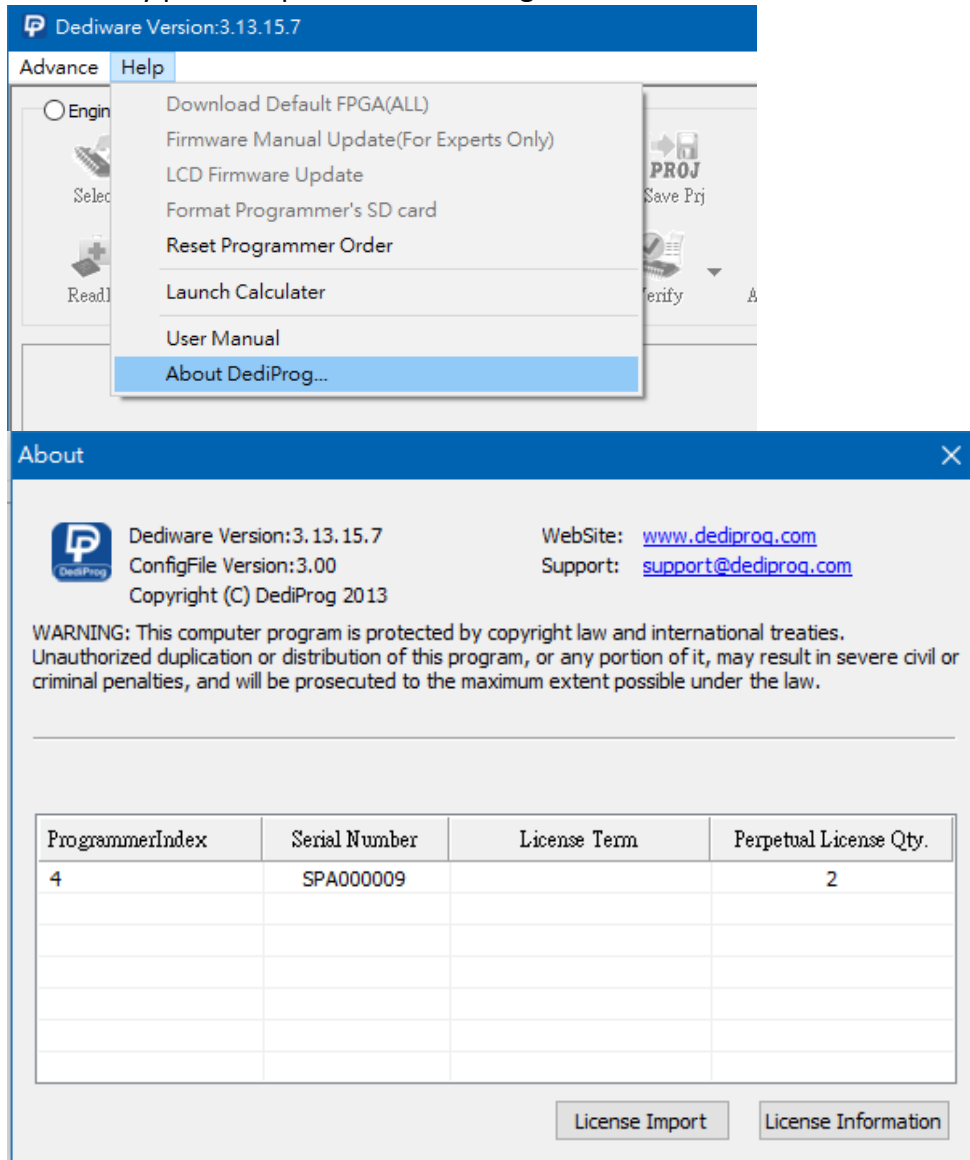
Dediware Version:3.13.15.7

Advance Help

Engin

Selec

ReadI

Download Default FPGA(ALL)
Firmware Manual Update(For Experts Only)
LCD Firmware Update
Format Programmer's SD card
Reset Programmer Order
Launch Calculater
User Manual
About DediProg...

PROJ
Save Prj

Verify

A

About

DediProg

Dediware Version:3.13.15.7
ConfigFile Version:3.00
Copyright (C) DediProg 2013

WebSite: www.dediprog.com
Support: support@dediprog.com

WARNING: This computer program is protected by copyright law and international treaties. Unauthorized duplication or distribution of this program, or any portion of it, may result in severe civil or criminal penalties, and will be prosecuted to the maximum extent possible under the law.

| ProgrammerIndex | Serial Number | License Term | Perpetual License Qty. |
|---|---|---|---|
| 4 | SPA000009 | | 2 |
| | | | |
| | | | |
| | | | |
| | | | |
| | | | |

License Import License Information